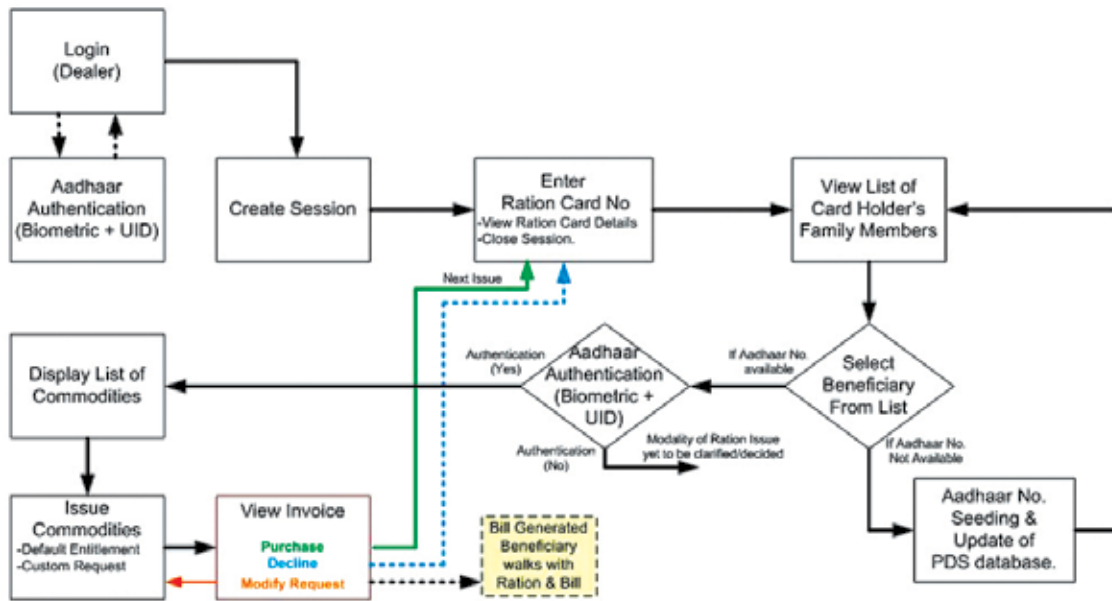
Login
(Dealer)

Aadhaar
Authentication
(Biometric + UID)

Create Session

Enter
Ration Card No
-View Ration Card Details
-Close Session.

View List of
Card Holder's
Family Members

Next Issue

Display List of
Commodities

Authentication
(Yes)

Aadhaar
Authentication
(Biometric +
UID)

If Aadhaar No.
available

Select
Beneficiary
From List

Authentication
(No)

Modality of Ration Issue
yet to be clarified/decided

If Aadhaar No.
Not Available

Issue
Commodities
-Default Entitlement
-Custom Request

View Invoice

Purchase
Decline
Modify Request

Bill Generated
Beneficiary
walks with
Ration & Bill

Aadhaar No.
Seeding &
Update of
PDS database.